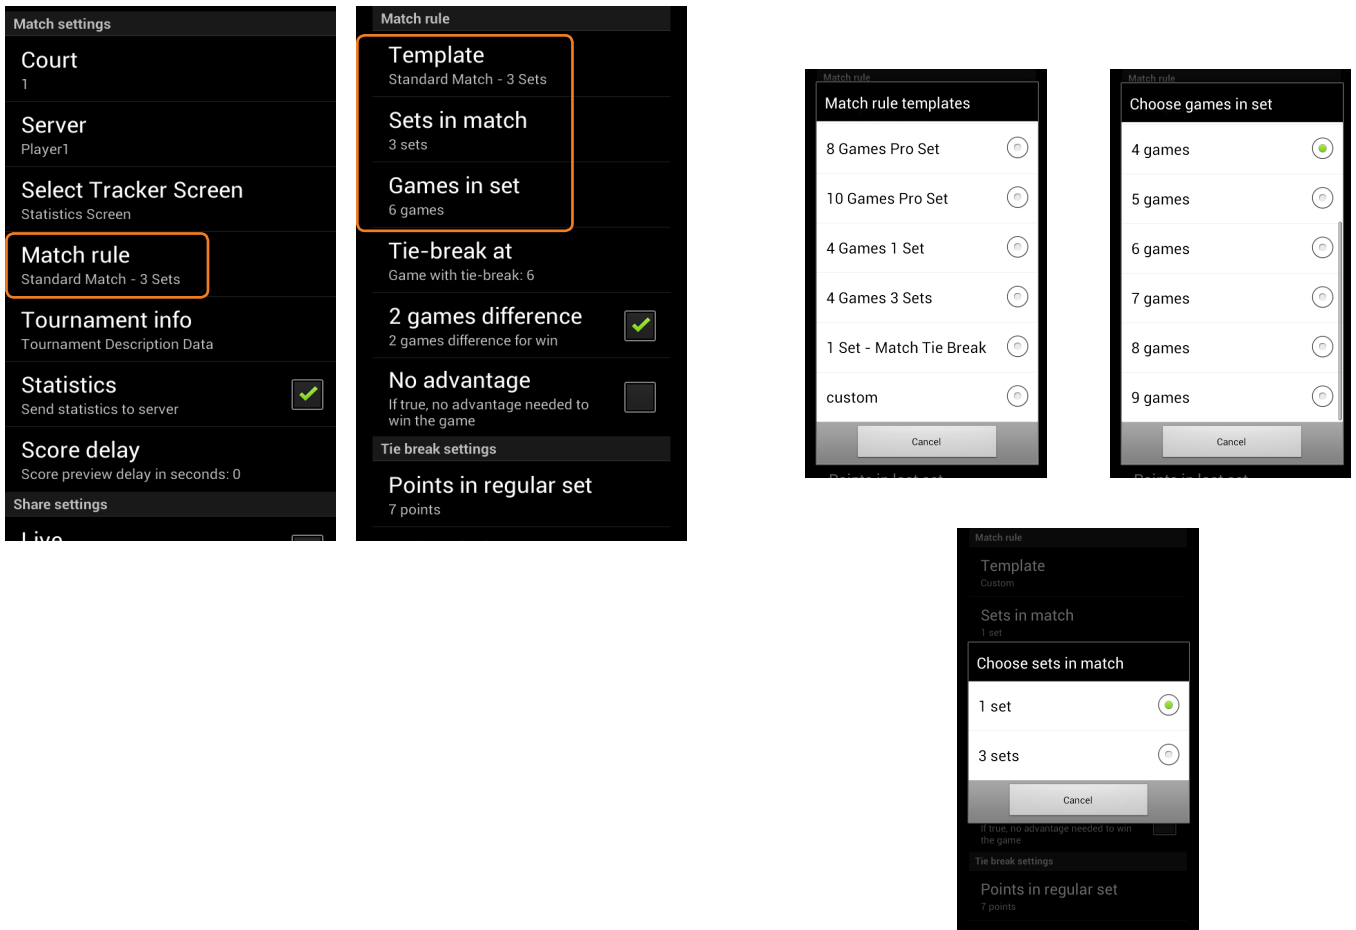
Match settings

Court
1

Server
Player1

Select Tracker Screen
Statistics Screen

Match rule
Standard Match - 3 Sets

Tournament info
Tournament Description Data

Statistics
Send statistics to server

Score delay
Score preview delay in seconds: 0

Share settings

Live

Match rule

Template
Standard Match - 3 Sets

Sets in match
3 sets

Games in set
6 games

Tie-break at
Game with tie-break: 6

2 games difference
2 games difference for win

No advantage
If true, no advantage needed to win the game

Tie break settings

Points in regular set
7 points

Match rule

Match rule templates

8 Games Pro Set

10 Games Pro Set

4 Games 1 Set

4 Games 3 Sets

1 Set - Match Tie Break

custom

Cancel

Match rule

Choose games in set

4 games

5 games

6 games

7 games

8 games

9 games

Cancel

Match rule

Template
Custom

Sets in match
1 set

Choose sets in match

1 set

3 sets

Cancel

If true, no advantage needed to win the game

Tie break settings

Points in regular set
7 points